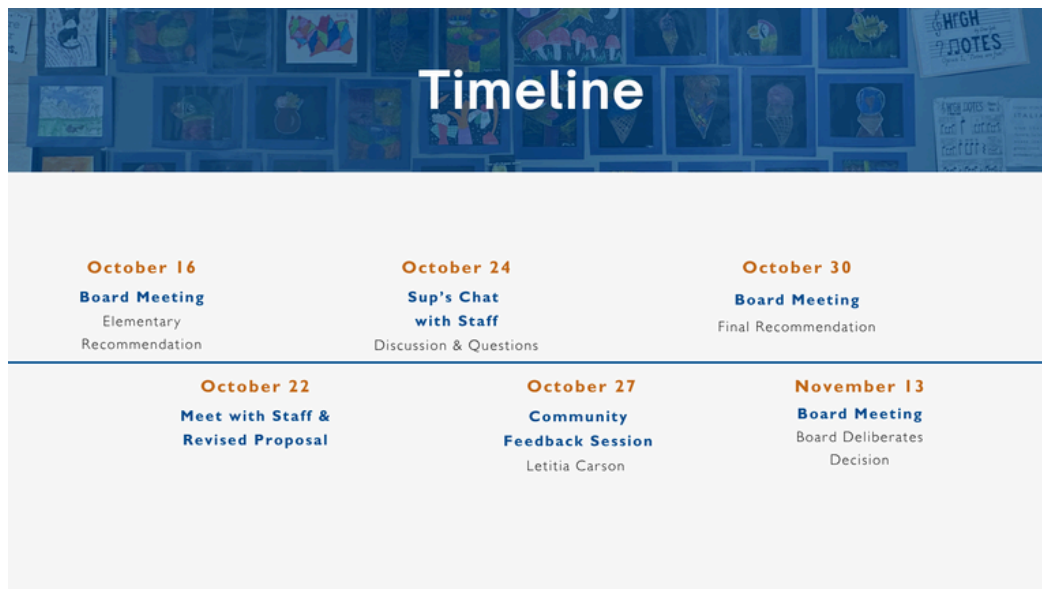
Timeline

HIGH NOTES

October 16
Board Meeting
Elementary Recommendation

October 22
Meet with Staff & Revised Proposal

October 24
Sup's Chat with Staff
Discussion & Questions

October 27
Community Feedback Session
Letitia Carson

October 30
Board Meeting
Final Recommendation

November 13
Board Meeting
Board Deliberates Decision